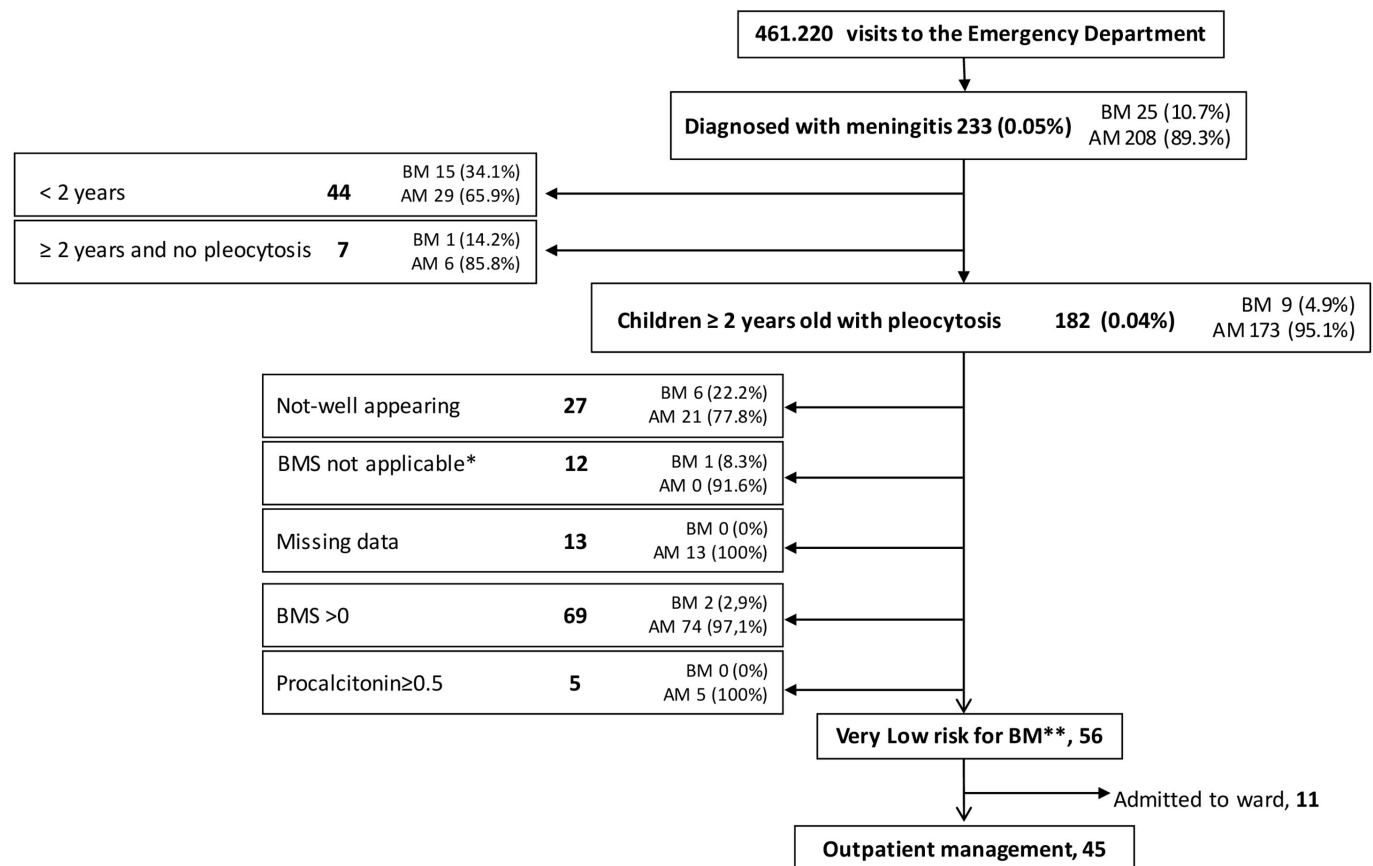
461.220 visits to the Emergency Department

Diagnosed with meningitis 233 (0.05%) BM 25 (10.7%) AM 208 (89.3%)

< 2 years 44 BM 15 (34.1%) AM 29 (65.9%)

≥ 2 years and no pleocytosis 7 BM 1 (14.2%) AM 6 (85.8%)

Children ≥ 2 years old with pleocytosis 182 (0.04%) BM 9 (4.9%) AM 173 (95.1%)

Not-well appearing 27 BM 6 (22.2%) AM 21 (77.8%)

BMS not applicable* 12 BM 1 (8.3%) AM 0 (91.6%)

Missing data 13 BM 0 (0%) AM 13 (100%)

BMS >0 69 BM 2 (2,9%) AM 74 (97,1%)

Procalcitonin≥0.5 5 BM 0 (0%) AM 5 (100%)

Very Low risk for BM**, 56

Admitted to ward, 11

Outpatient management, 45